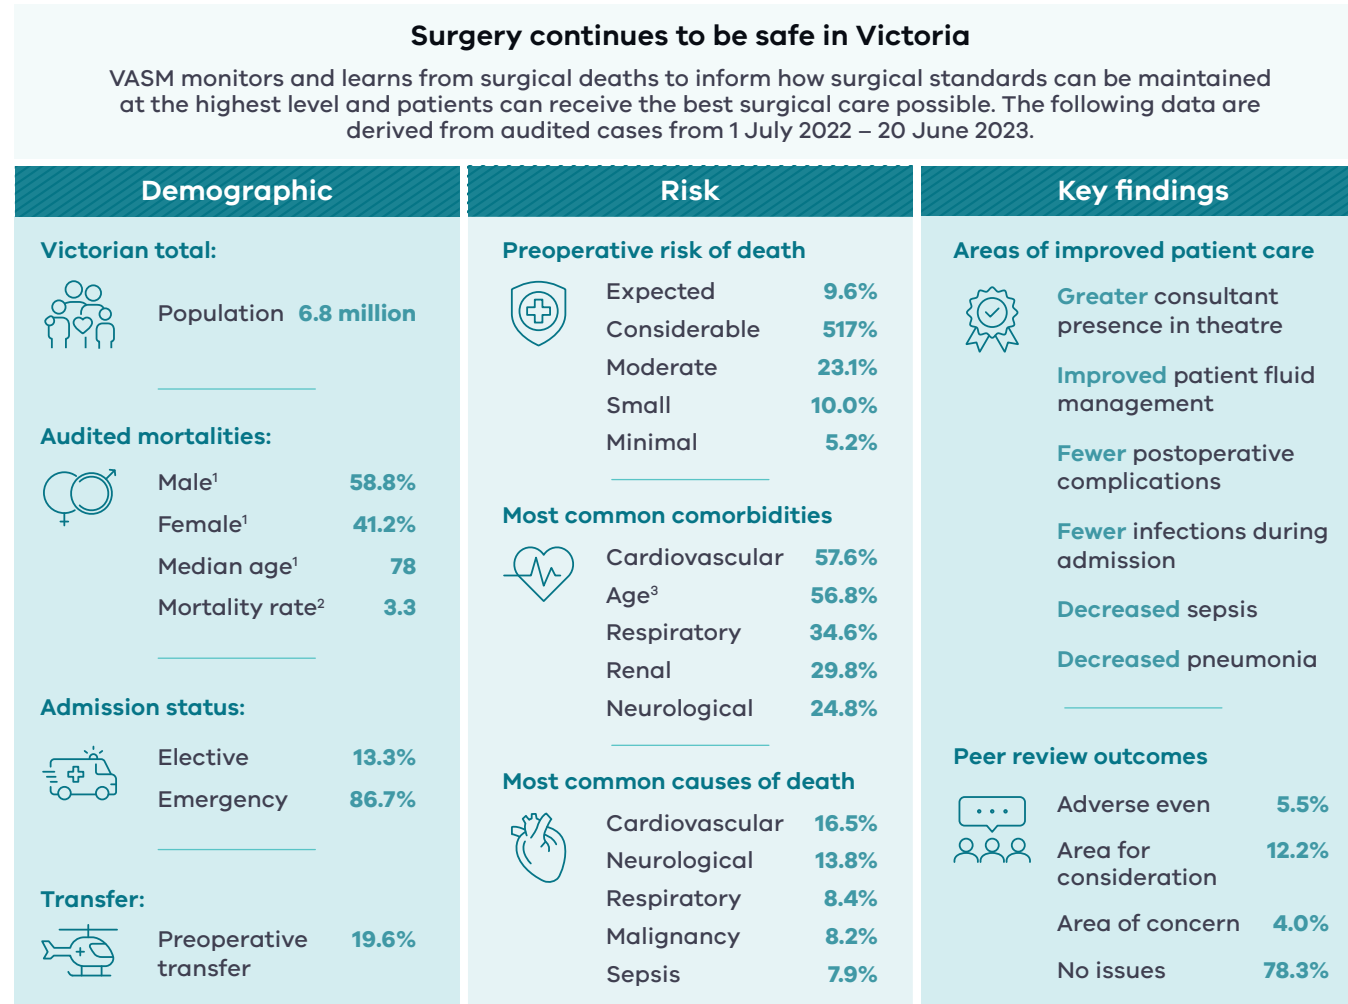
Surgery continues to be safe in Victoria

VASM monitors and learns from surgical deaths to inform how surgical standards can be maintained at the highest level and patients can receive the best surgical care possible. The following data are derived from audited cases from 1 July 2022 – 20 June 2023.

Demographic

Victorian total:

Population 6.8 million

Audited mortalities:

Male$^1$ 58.8%
Female$^1$ 41.2%
Median age$^1$ 78
Mortality rate$^2$ 3.3

Admission status:

Elective 13.3%
Emergency 86.7%

Transfer:

Preoperative transfer 19.6%

Risk

Preoperative risk of death

Expected 9.6%
Considerable 517%
Moderate 23.1%
Small 10.0%
Minimal 5.2%

Most common comorbidities

Cardiovascular 57.6%
Age$^3$ 56.8%
Respiratory 34.6%
Renal 29.8%
Neurological 24.8%

Most common causes of death

Cardiovascular 16.5%
Neurological 13.8%
Respiratory 8.4%
Malignancy 8.2%
Sepsis 7.9%

Key findings

Areas of improved patient care

Greater consultant presence in theatre

Improved patient fluid management

Fewer postoperative complications

Fewer infections during admission

Decreased sepsis

Decreased pneumonia

Peer review outcomes

Adverse even 5.5%
Area for consideration 12.2%
Area of concern 4.0%
No issues 78.3%